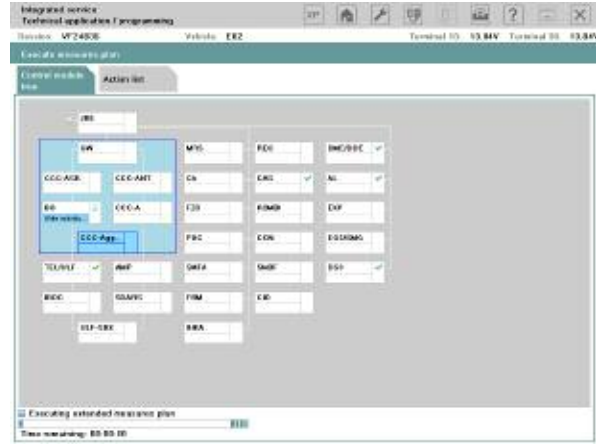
Integrated service
Technical application / programming

Session: VF24808 Vehicle: E82 Terminal 15: 13.84V Terminal 30: 13.84V

Execute measures plan

Control module tree

Action list

JBE

SW

MRS

RDC

DME/DDE

CCC-ASK

CCC-ANT

CA

CAS

AL

DS

CCC-A

EDS

KOMBI

EKP

CCC-App...

PDC

CON

EGS/SMG

TCU/ULF

AMP

SMFA

SMBF

DSC

RDC

SDARS

FRM

CID

SINE

ULF-SBX

IHKA

Executing extended measures plan

Time remaining: 00:00:00